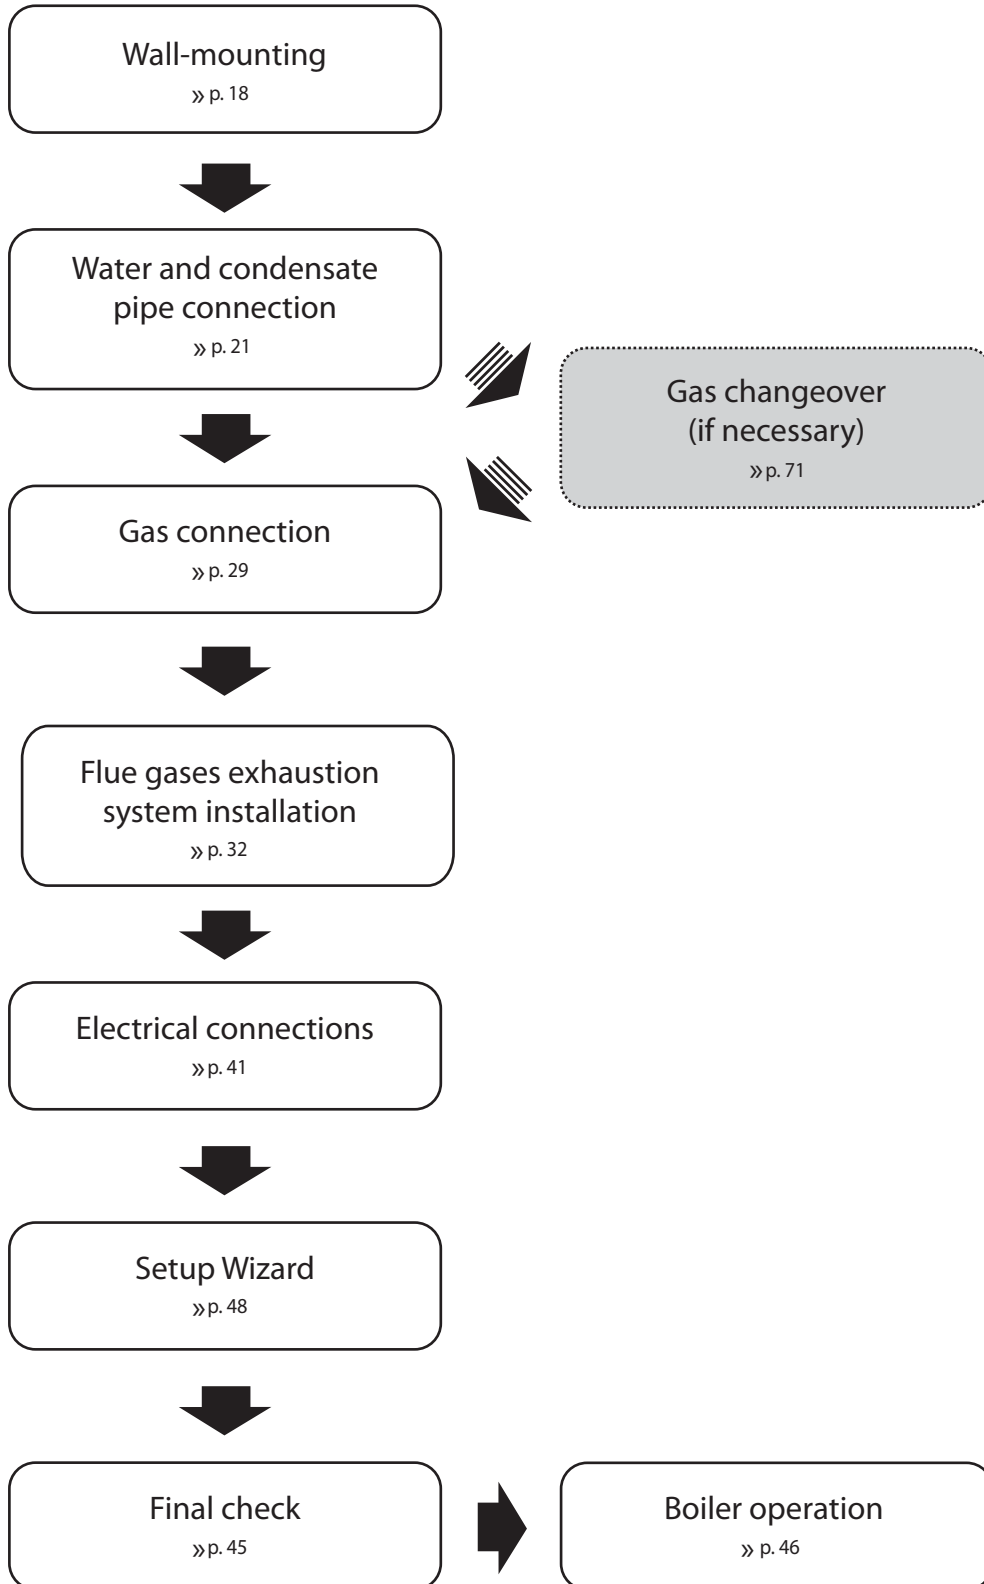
Wall-mounting
» p. 18

Water and condensate pipe connection
» p. 21

Gas changeover (if necessary)
» p. 71

Gas connection
» p. 29

Flue gases exhaustion system installation
» p. 32

Electrical connections
» p. 41

Setup Wizard
» p. 48

Final check
» p. 45

Boiler operation
» p. 46